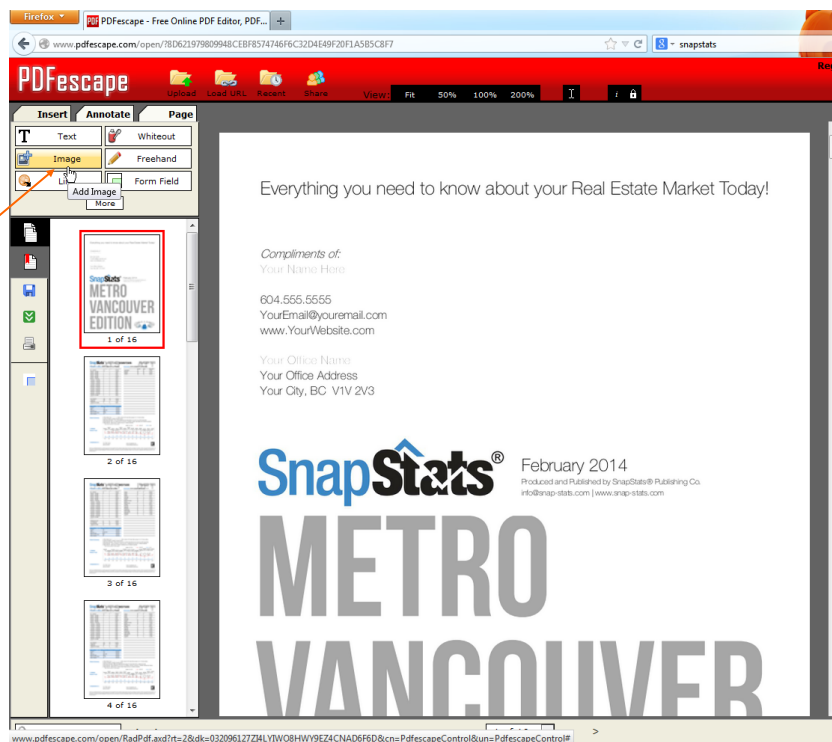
Firefox
PDFescape - Free Online PDF Editor, PDF...
www.pdfescape.com/open/?8D621979809948CEBF8574746F6C32D4E49F20F1A5B5C8F7
snapstats
PDFescape
Upload Load URL Recent Share
View: Fit 50% 100% 200%
Insert Annotate Page
Text Whiteout
Image Freehand
Li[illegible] Form Field
Add Image
More
1 of 16
2 of 16
3 of 16
4 of 16

Everything you need to know about your Real Estate Market Today!

Compliments of:
Your Name Here

604.555.5555
YourEmail@youremail.com
www.YourWebsite.com

Your Office Name
Your Office Address
Your City, BC V1V 2V3

SnapStats®
February 2014
Produced and Published by SnapStats® Publishing Co.
info@snap-stats.com | www.snap-stats.com

METRO
VANCOUVER

www.pdfescape.com/open/RadPdf.axd?rt=2&dk=032096127ZI4LYIWO8HWY9EZ4CNAD6F6D&cn=PdfescapeControl&un=PdfescapeControl#